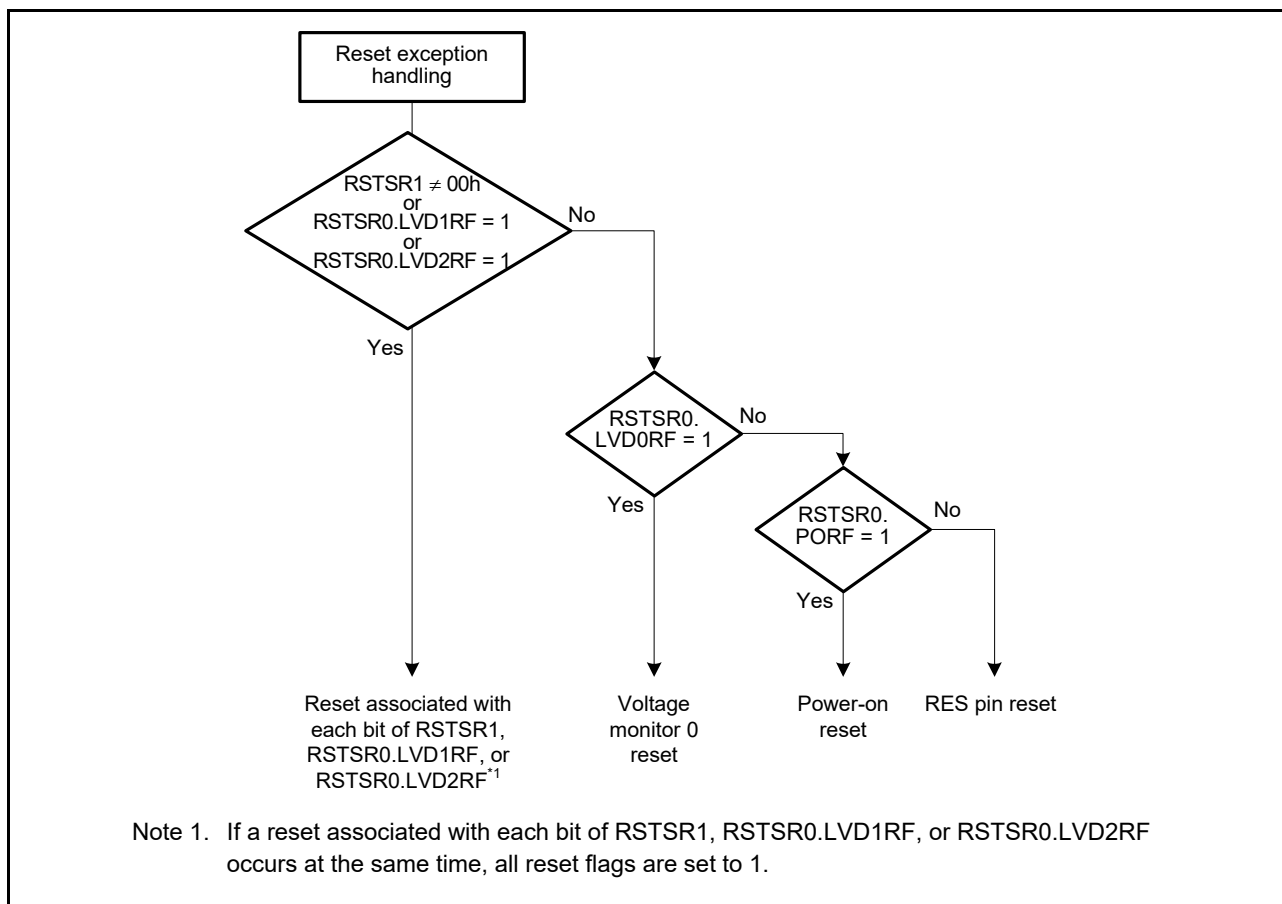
Reset exception handling

RSTSR1 $\neq$ 00h
or
RSTSR0.LVD1RF = 1
or
RSTSR0.LVD2RF = 1

No

Yes

RSTSR0.
LVD0RF = 1

No

Yes

RSTSR0.
PORF = 1

No

Yes

Reset associated with each bit of RSTSR1, RSTSR0.LVD1RF, or RSTSR0.LVD2RF$^{*1}$

Voltage monitor 0 reset

Power-on reset

RES pin reset

Note 1. If a reset associated with each bit of RSTSR1, RSTSR0.LVD1RF, or RSTSR0.LVD2RF occurs at the same time, all reset flags are set to 1.